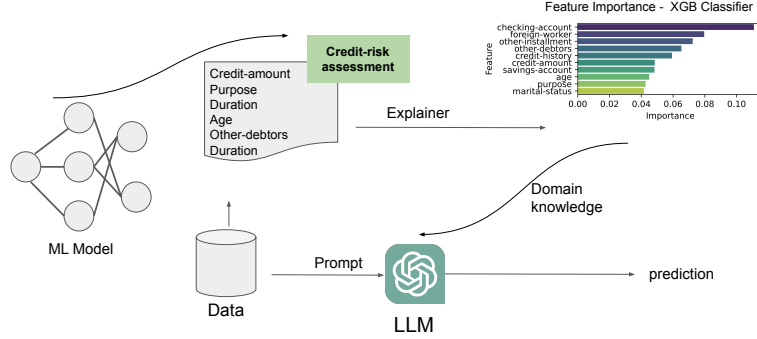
Credit-risk assessment

Credit-amount
Purpose
Duration
Age
Other-debtors
Duration

Feature Importance - XGB Classifier

Feature

checking-account
foreign-worker
other-installment
other-debtors
credit-history
credit-amount
savings-account
age
purpose
marital-status

0.00 0.02 0.04 0.06 0.08 0.10
Importance

Explainer

Domain knowledge

ML Model

Data

Prompt

LLM

prediction